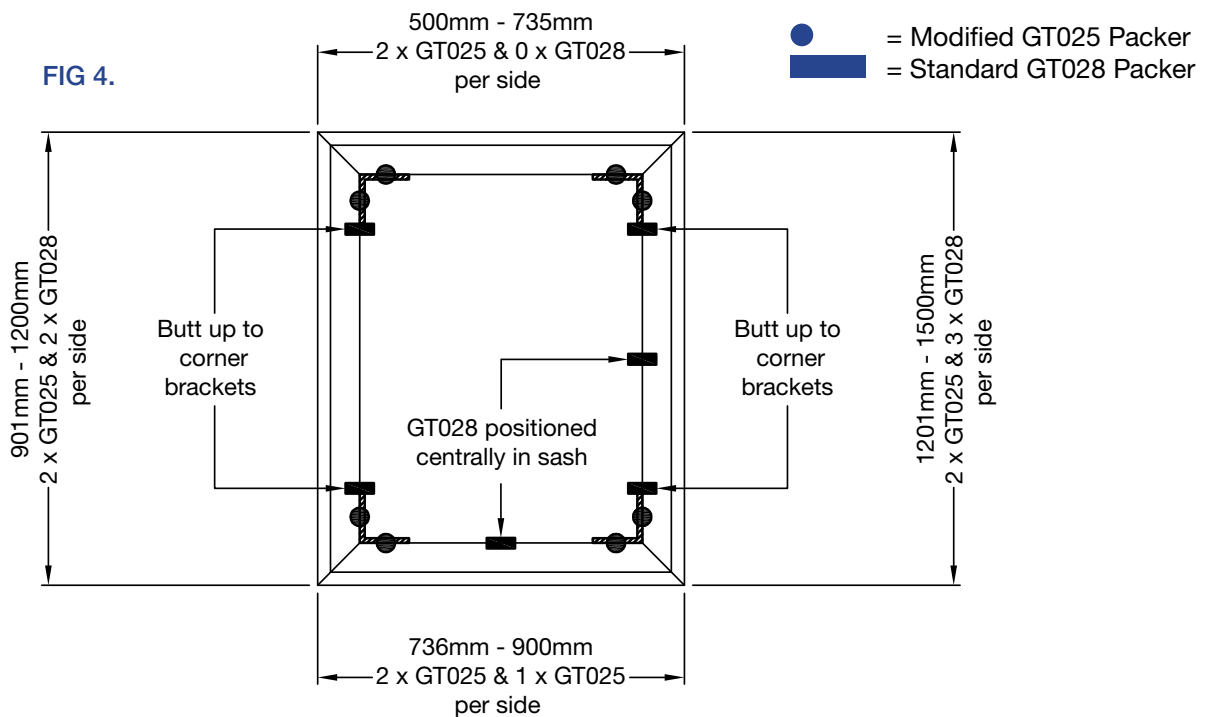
FIG 4.

500mm - 735mm
2 x GT025 & 0 x GT028
per side

= Modified GT025 Packer
= Standard GT028 Packer

901mm - 1200mm
2 x GT025 & 2 x GT028
per side

Butt up to
corner
brackets

GT028 positioned
centrally in sash

Butt up to
corner
brackets

1201mm - 1500mm
2 x GT025 & 3 x GT028
per side

736mm - 900mm
2 x GT025 & 1 x GT025
per side